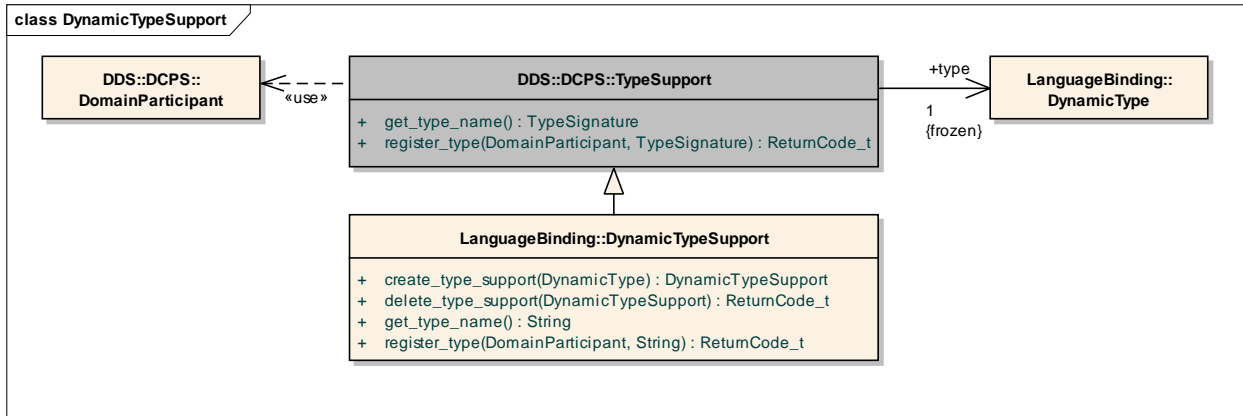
class DynamicTypeSupport

DDS::DCPS::DomainParticipant

«use»

DDS::DCPS::TypeSupport

+ get_type_name() : TypeSignature
+ register_type(DomainParticipant, TypeSignature) : ReturnCode_t

+type

1
{frozen}

LanguageBinding::DynamicType

LanguageBinding::DynamicTypeSupport

+ create_type_support(DynamicType) : DynamicTypeSupport
+ delete_type_support(DynamicTypeSupport) : ReturnCode_t
+ get_type_name() : String
+ register_type(DomainParticipant, String) : ReturnCode_t